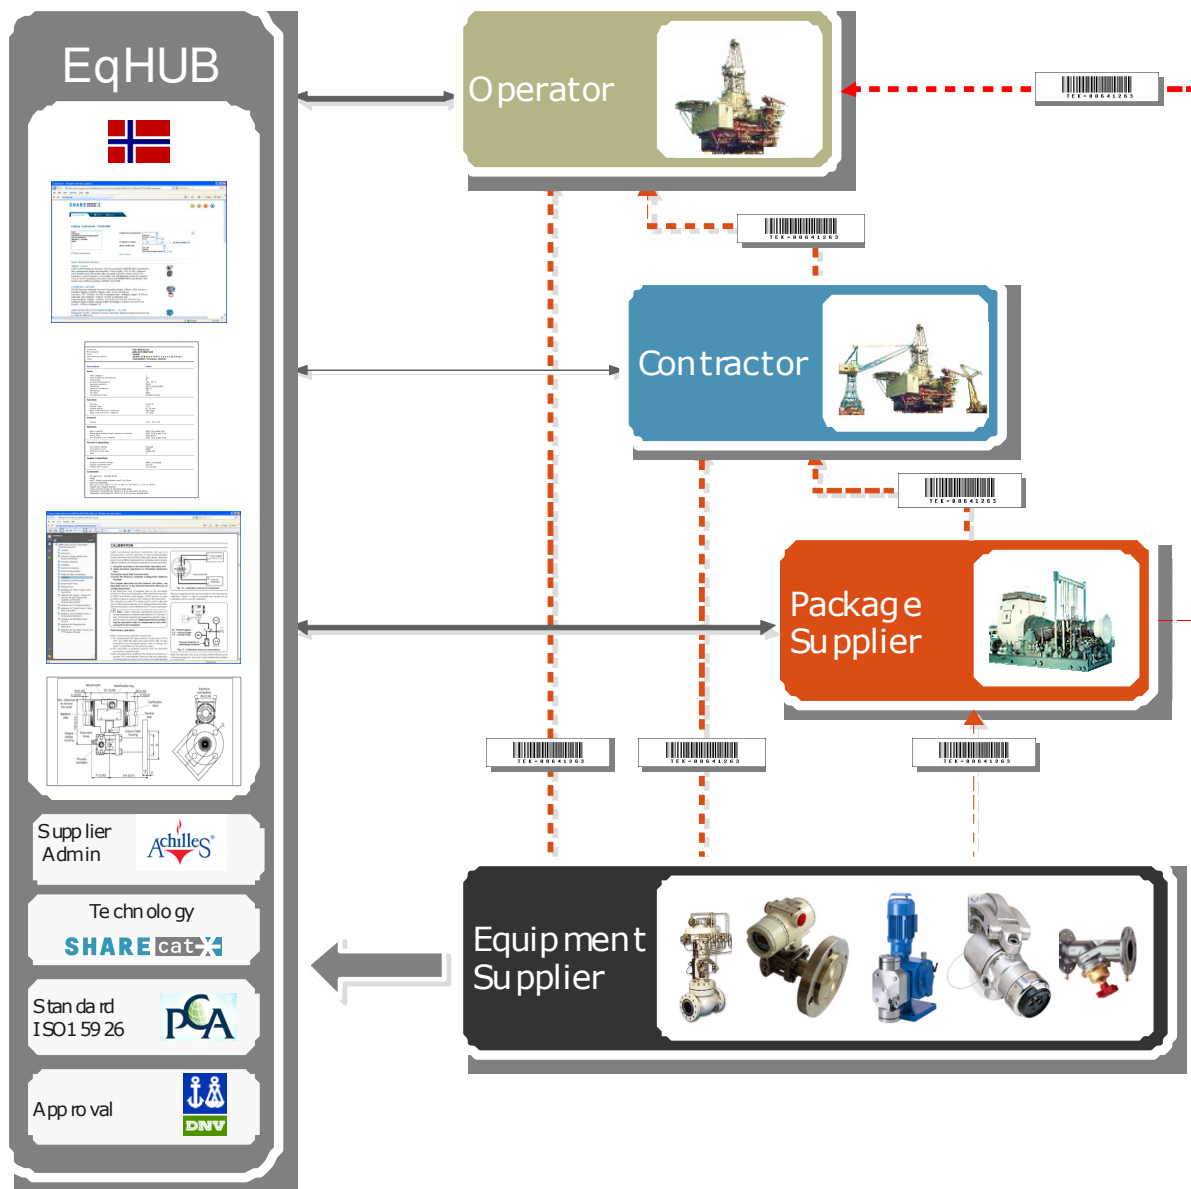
EqHUB

Operator

TEK-00641263

TEK-00641263

Contractor

TEK-00641263

Package Supplier

TEK-00641263

TEK-00641263

TEK-00641263

Supplier Admin

Achilles

Technology

SHAREcat

Standard ISO15926

PCA

Approval

DNV

Equipment Supplier